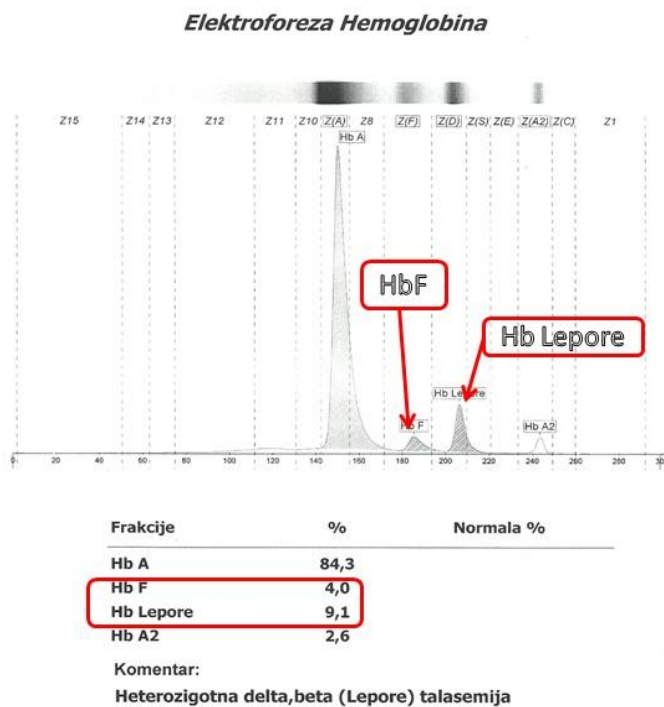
Elektroforeza Hemoglobina

Z15 Z14 Z13 Z12 Z11 Z10 Z(A) Z8 Z(F) Z(D) Z(S) Z(E) Z(A2) Z(C) Z1

Hb A

HbF

Hb Lepore

Hb Lepore

Hb F

Hb A2

0 20 40 60 80 100 120 140 160 180 200 220 240 260 280 300

| Frakcije | % | Normala % |
|---|---|---|
| Hb A | 84,3 | |
| Hb F | 4,0 | |
| Hb Lepore | 9,1 | |
| Hb A2 | 2,6 | |

Komentar:
Heterozigotna delta,beta (Lepore) talasemija